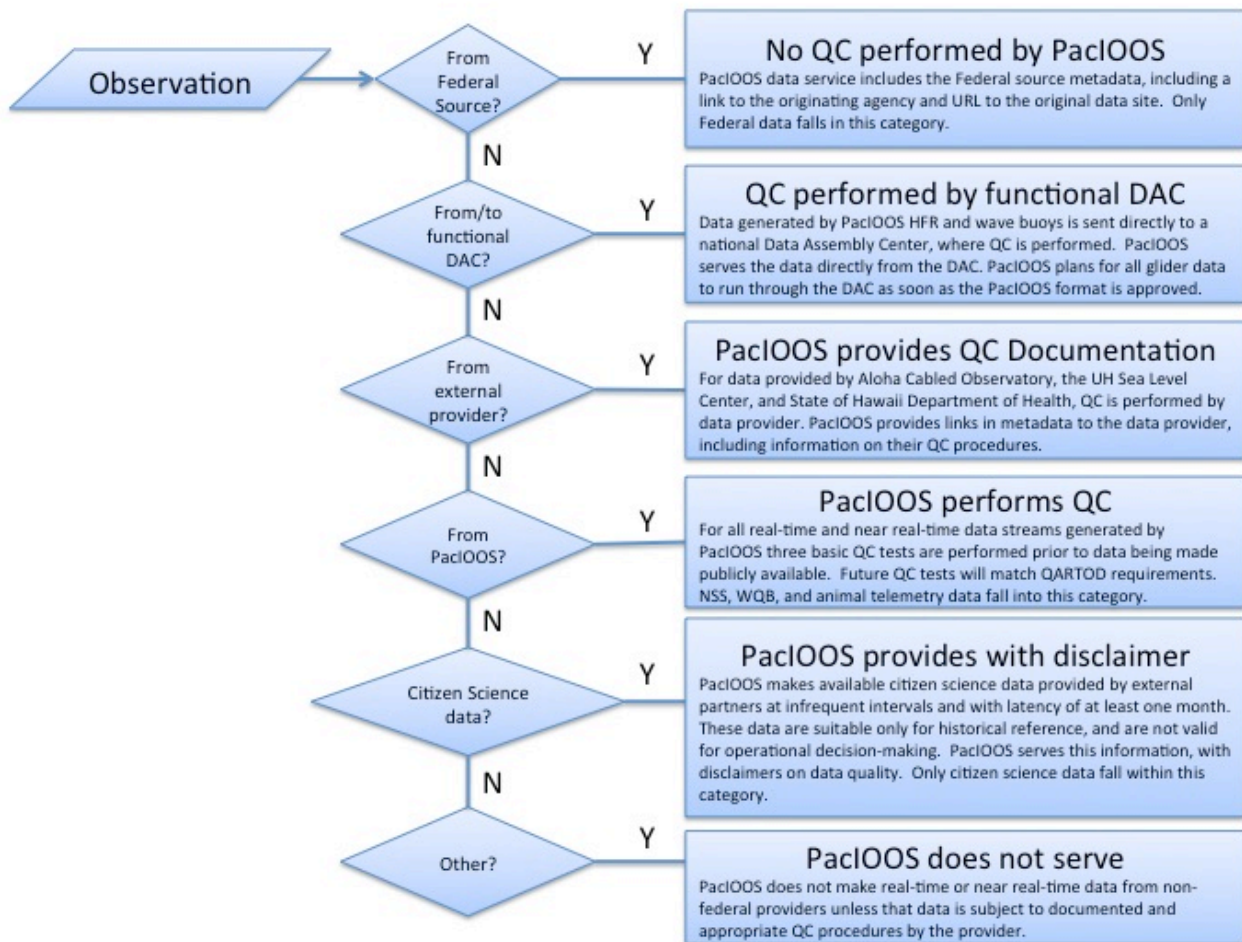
Observation

From Federal Source?

Y

No QC performed by PacIOOS
PacIOOS data service includes the Federal source metadata, including a link to the originating agency and URL to the original data site. Only Federal data falls in this category.

N

From/to functional DAC?

Y

QC performed by functional DAC
Data generated by PacIOOS HFR and wave buoys is sent directly to a national Data Assembly Center, where QC is performed. PacIOOS serves the data directly from the DAC. PacIOOS plans for all glider data to run through the DAC as soon as the PacIOOS format is approved.

N

From external provider?

Y

PacIOOS provides QC Documentation
For data provided by Aloha Cabled Observatory, the UH Sea Level Center, and State of Hawaii Department of Health, QC is performed by data provider. PacIOOS provides links in metadata to the data provider, including information on their QC procedures.

N

From PacIOOS?

Y

PacIOOS performs QC
For all real-time and near real-time data streams generated by PacIOOS three basic QC tests are performed prior to data being made publicly available. Future QC tests will match QARTOD requirements. NSS, WQB, and animal telemetry data fall into this category.

N

Citizen Science data?

Y

PacIOOS provides with disclaimer
PacIOOS makes available citizen science data provided by external partners at infrequent intervals and with latency of at least one month. These data are suitable only for historical reference, and are not valid for operational decision-making. PacIOOS serves this information, with disclaimers on data quality. Only citizen science data fall within this category.

N

Other?

Y

PacIOOS does not serve
PacIOOS does not make real-time or near real-time data from non-federal providers unless that data is subject to documented and appropriate QC procedures by the provider.